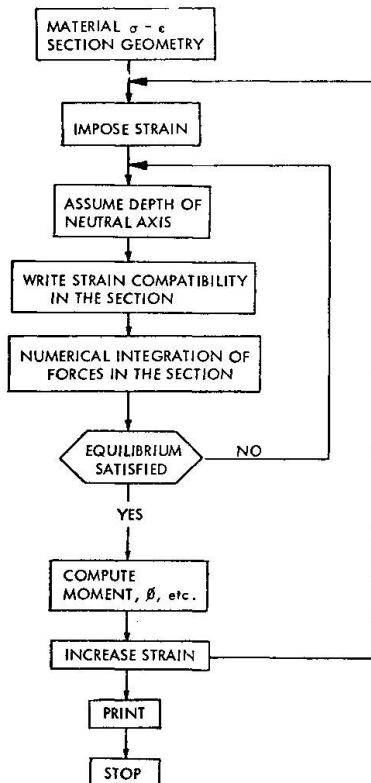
MATERIAL $\sigma - \epsilon$
SECTION GEOMETRY

IMPOSE STRAIN

ASSUME DEPTH OF NEUTRAL AXIS

WRITE STRAIN COMPATIBILITY IN THE SECTION

NUMERICAL INTEGRATION OF FORCES IN THE SECTION

EQUILIBRIUM SATISFIED

NO

YES

COMPUTE MOMENT, Ø, etc.

INCREASE STRAIN

PRINT

STOP